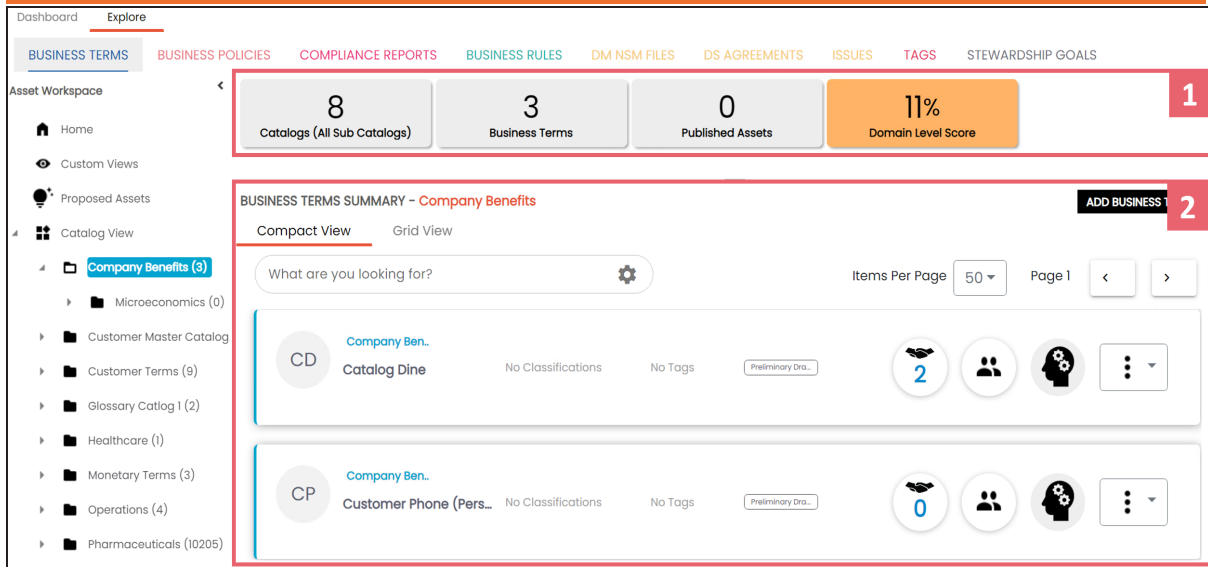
Dashboard Explore

BUSINESS TERMS BUSINESS POLICIES COMPLIANCE REPORTS BUSINESS RULES DM NSM FILES DS AGREEMENTS ISSUES TAGS STEWARDSHIP GOALS

Asset Workspace

Home

Custom Views

Proposed Assets

Catalog View

Company Benefits (3)

Microeconomics (0)

Customer Master Catalog

Customer Terms (9)

Glossary Catlog 1 (2)

Healthcare (1)

Monetary Terms (3)

Operations (4)

Pharmaceuticals (10205)

8
Catalogs (All Sub Catalogs)

3
Business Terms

0
Published Assets

11%
Domain Level Score

1

BUSINESS TERMS SUMMARY - Company Benefits

ADD BUSINESS T

2

Compact View Grid View

What are you looking for?

Items Per Page 50 Page 1

CD Company Ben.. Catalog Dine No Classifications No Tags Preliminary Dra... 2

CP Company Ben.. Customer Phone (Pers... No Classifications No Tags Preliminary Dra... 0